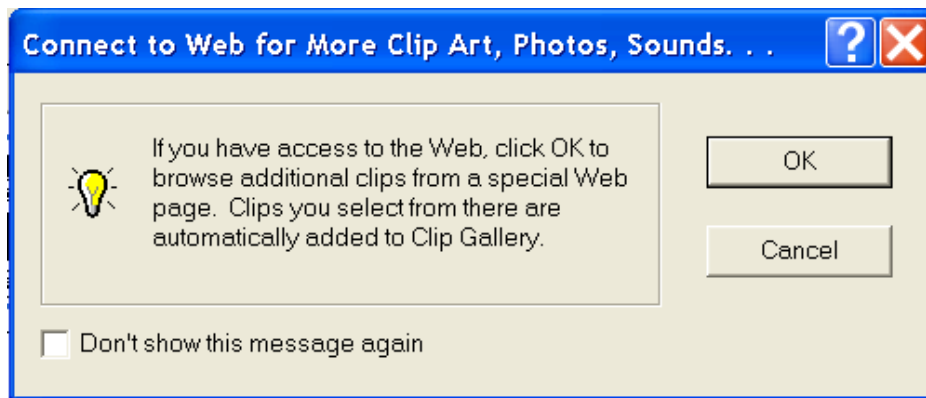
Connect to Web for More Clip Art, Photos, Sounds. . .

?

If you have access to the Web, click OK to browse additional clips from a special Web page. Clips you select from there are automatically added to Clip Gallery.

OK

Cancel

Don't show this message again